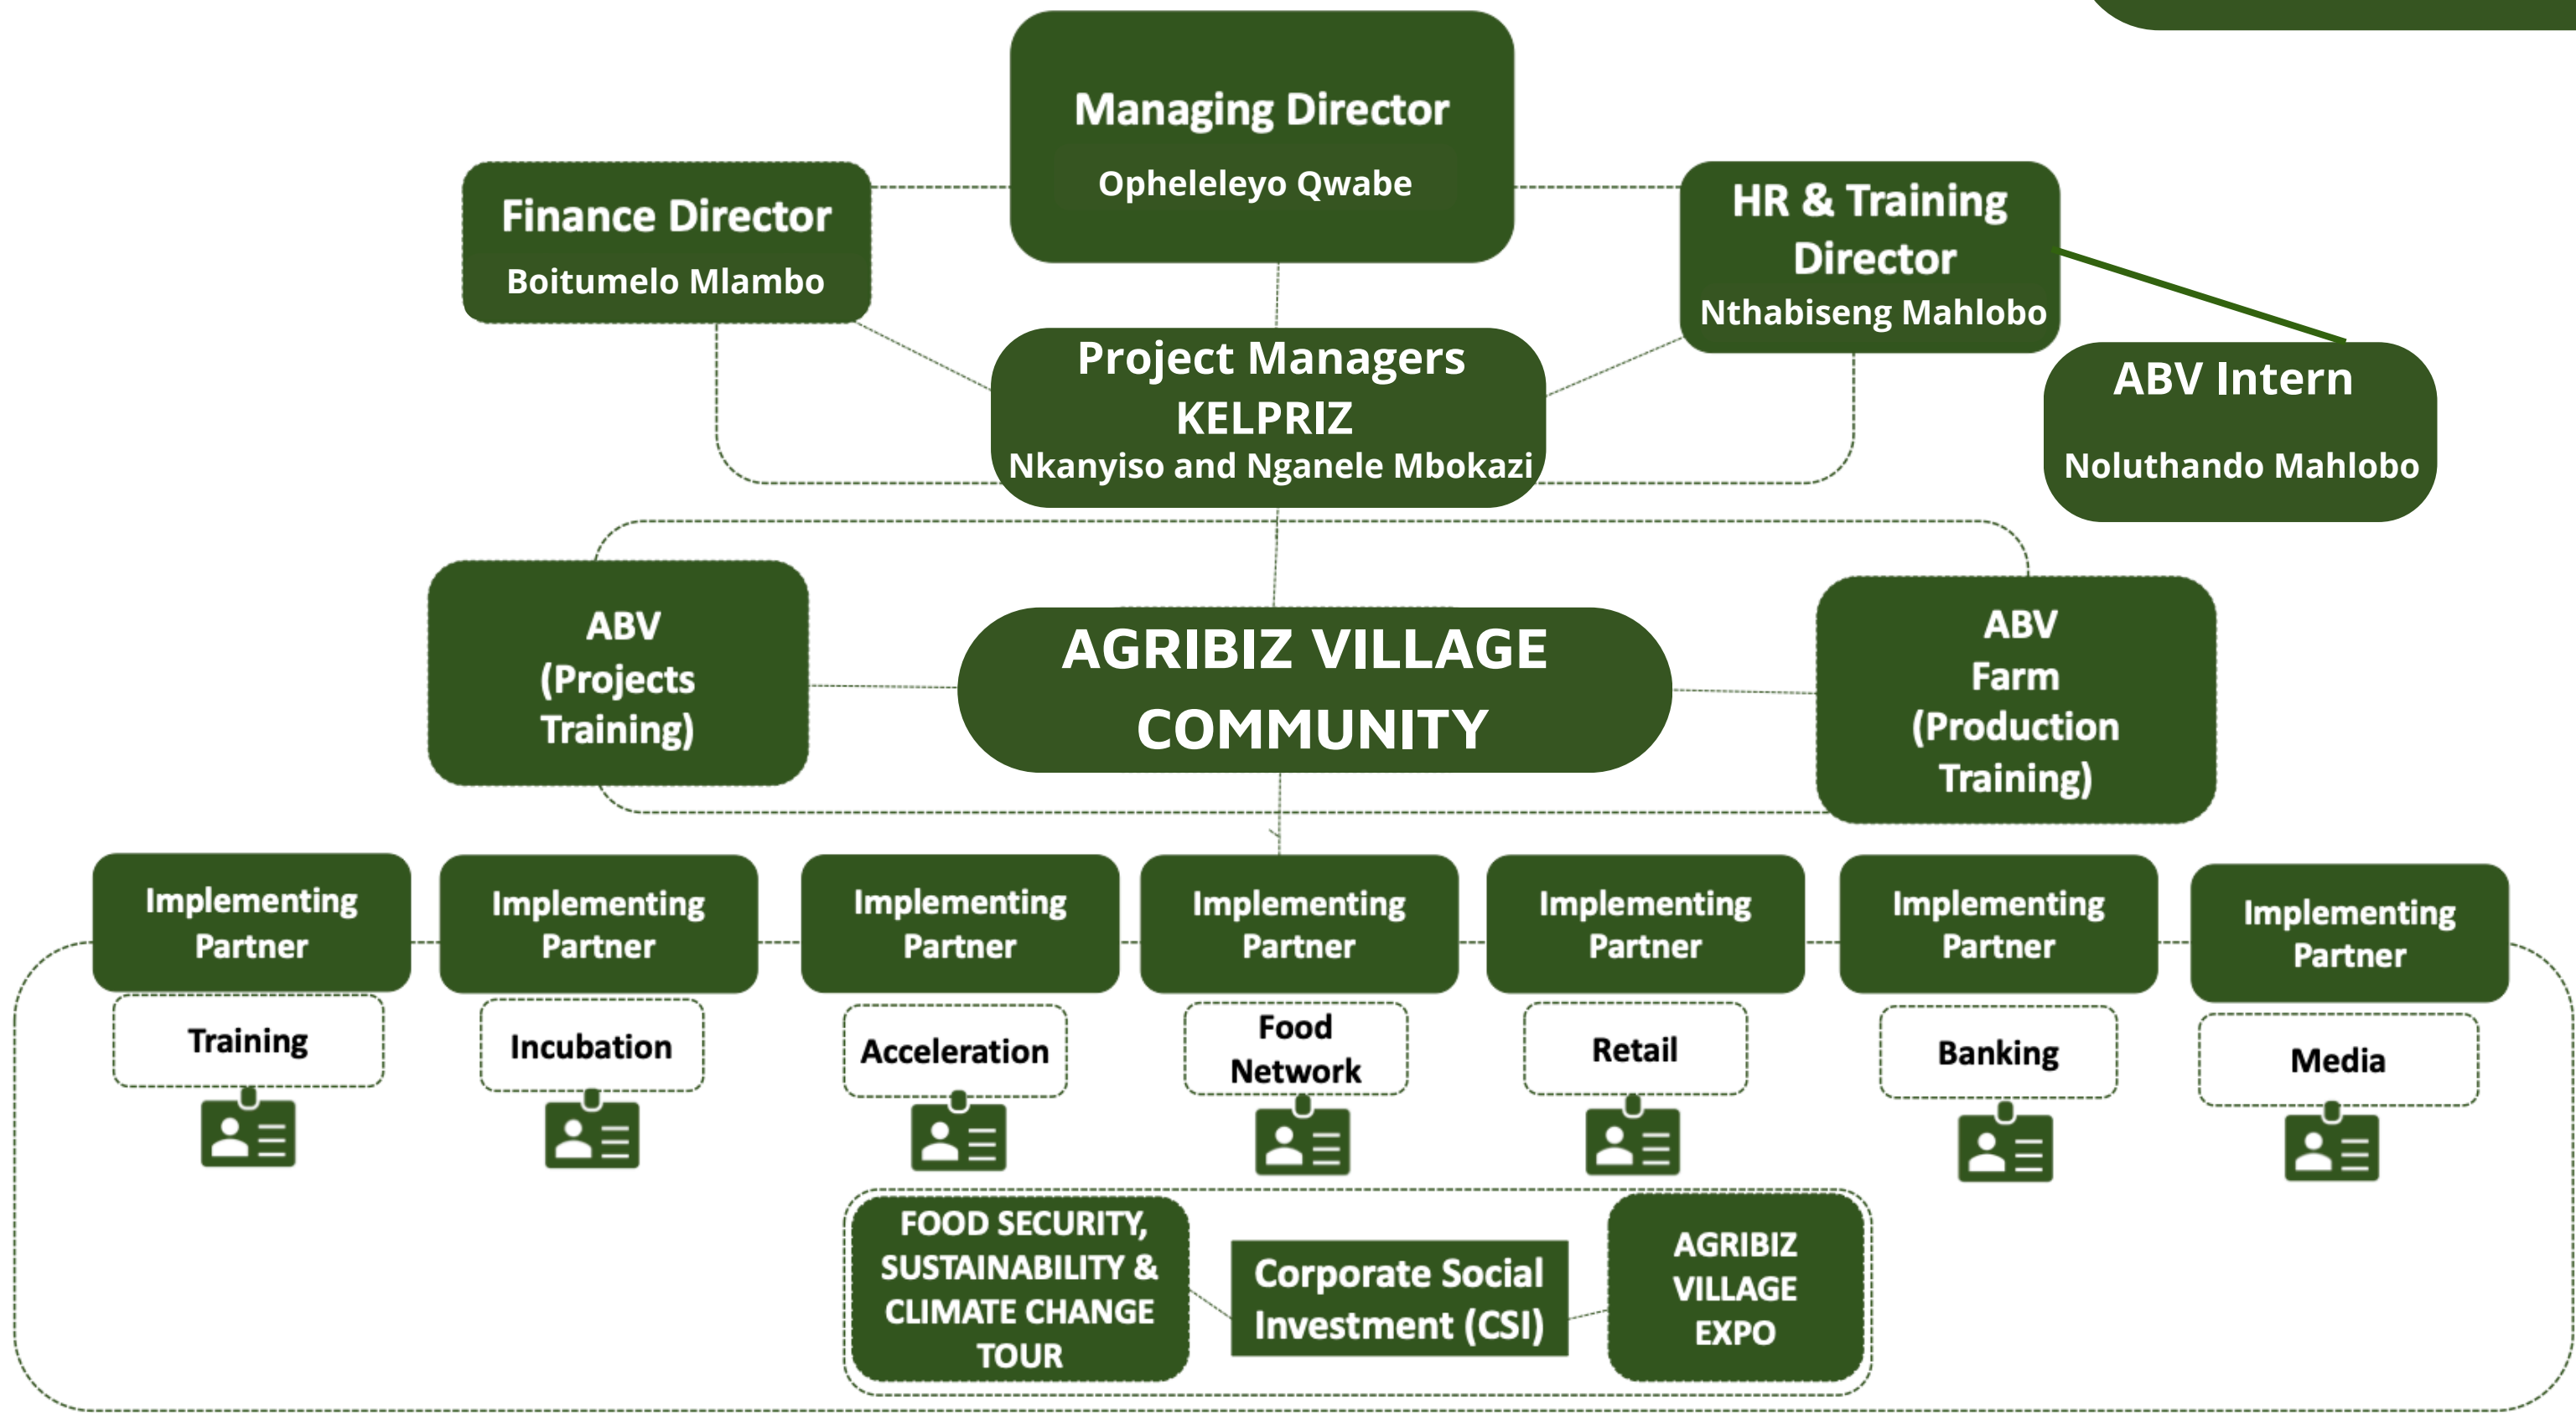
Managing Director
Opheleleyo Qwabe

Finance Director
Boitumelo Mlambo

HR & Training Director
Nthabiseng Mahlobo

Project Managers
KELPRIZ
Nkanyiso and Nganele Mbokazi

ABV Intern
Noluthando Mahlobo

ABV (Projects Training)

AGRIBIZ VILLAGE COMMUNITY

ABV Farm (Production Training)

Implementing Partner
Training

Implementing Partner
Incubation

Implementing Partner
Acceleration

Implementing Partner
Food Network

Implementing Partner
Retail

Implementing Partner
Banking

Implementing Partner
Media

FOOD SECURITY, SUSTAINABILITY & CLIMATE CHANGE TOUR

Corporate Social Investment (CSI)

AGRIBIZ VILLAGE EXPO